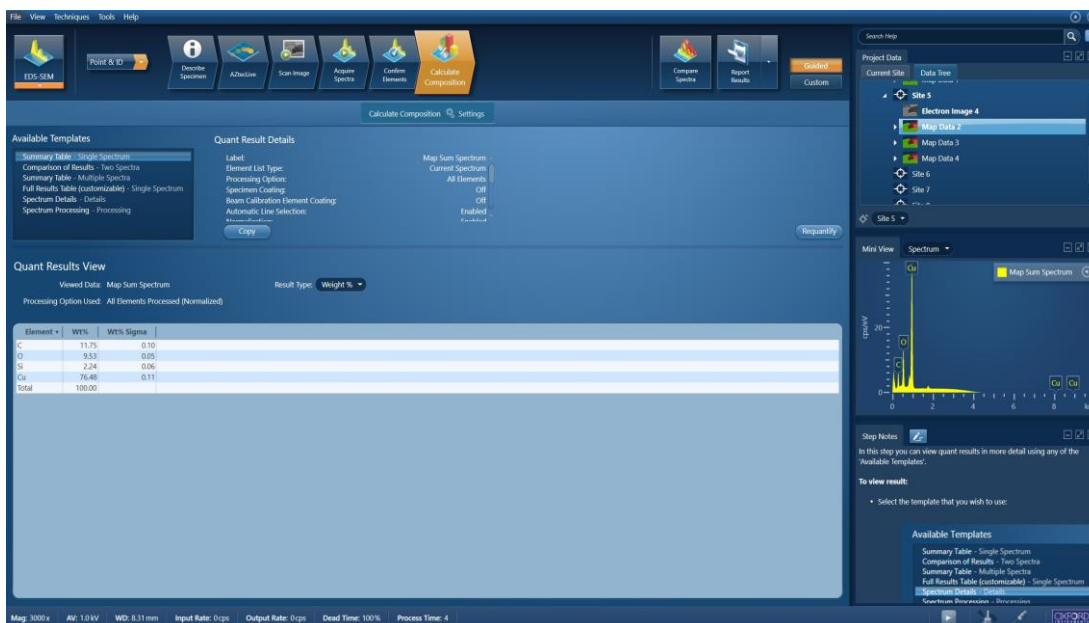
File View Techniques Tools Help

EDS-SEM

Point & ID

Describe Specimen

AZtecLive

Scan Image

Acquire Spectra

Confirm Elements

Calculate Composition

Compare Spectra

Report Results

Guided

Custom

Calculate Composition Settings

Available Templates

Summary Table - Single Spectrum
Comparison of Results - Two Spectra
Summary Table - Multiple Spectra
Full Results Table (customizable) - Single Spectrum
Spectrum Details - Details
Spectrum Processing - Processing

Quant Result Details

Label: Map Sum Spectrum
Element List Type: Current Spectrum
Processing Option: All Elements
Specimen Coating: Off
Beam Calibration Element Coating: Off
Automatic Line Selection: Enabled
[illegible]

Copy

Requantify

Quant Results View

Viewed Data: Map Sum Spectrum

Result Type: Weight %

Processing Option Used: All Elements Processed (Normalized)

| Element | Wt% | Wt% Sigma |
|---|---|---|
| C | 11.75 | 0.10 |
| O | 9.53 | 0.05 |
| Si | 2.24 | 0.06 |
| Cu | 76.48 | 0.11 |
| Total | 100.00 | |

Search Help

Project Data

Current Site Data Tree

Site 5
Electron Image 4
Map Data 2
Map Data 3
Map Data 4
Site 6
Site 7

Site 5

Mini View Spectrum

Map Sum Spectrum

cps/eV

20

Cu
O
C
Cu Cu

0 2 4 6 8

Step Notes

In this step you can view quant results in more detail using any of the 'Available Templates'.

To view result:

• Select the template that you wish to use:

Available Templates

Summary Table - Single Spectrum
Comparison of Results - Two Spectra
Summary Table - Multiple Spectra
Full Results Table (customizable) - Single Spectrum
Spectrum Details - Details
Spectrum Processing - Processing

Mag: 3000 x AV: 1.0 kV WD: 8.31 mm Input Rate: 0 cps Output Rate: 0 cps Dead Time: 100% Process Time: 4

OXFORD